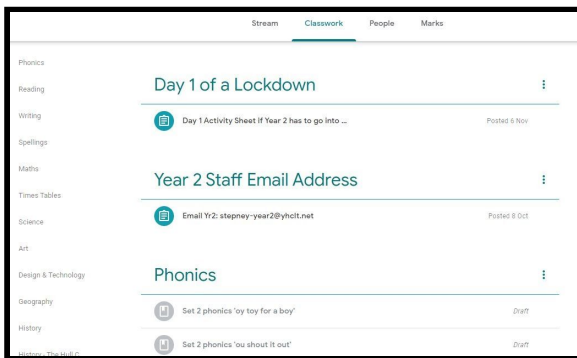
Stream Classwork People Marks

Phonics
Reading
Writing
Spellings
Maths
Times Tables
Science
Art
Design & Technology
Geography
History
History - The Hull C

Day 1 of a Lockdown

Day 1 Activity Sheet if Year 2 has to go into ... Posted 6 Nov

Year 2 Staff Email Address

Email Yr2: stepney-year2@yhclt.net Posted 8 Oct

Phonics

Set 2 phonics 'oy toy for a boy' Draft

Set 2 phonics 'ou shout it out' Draft